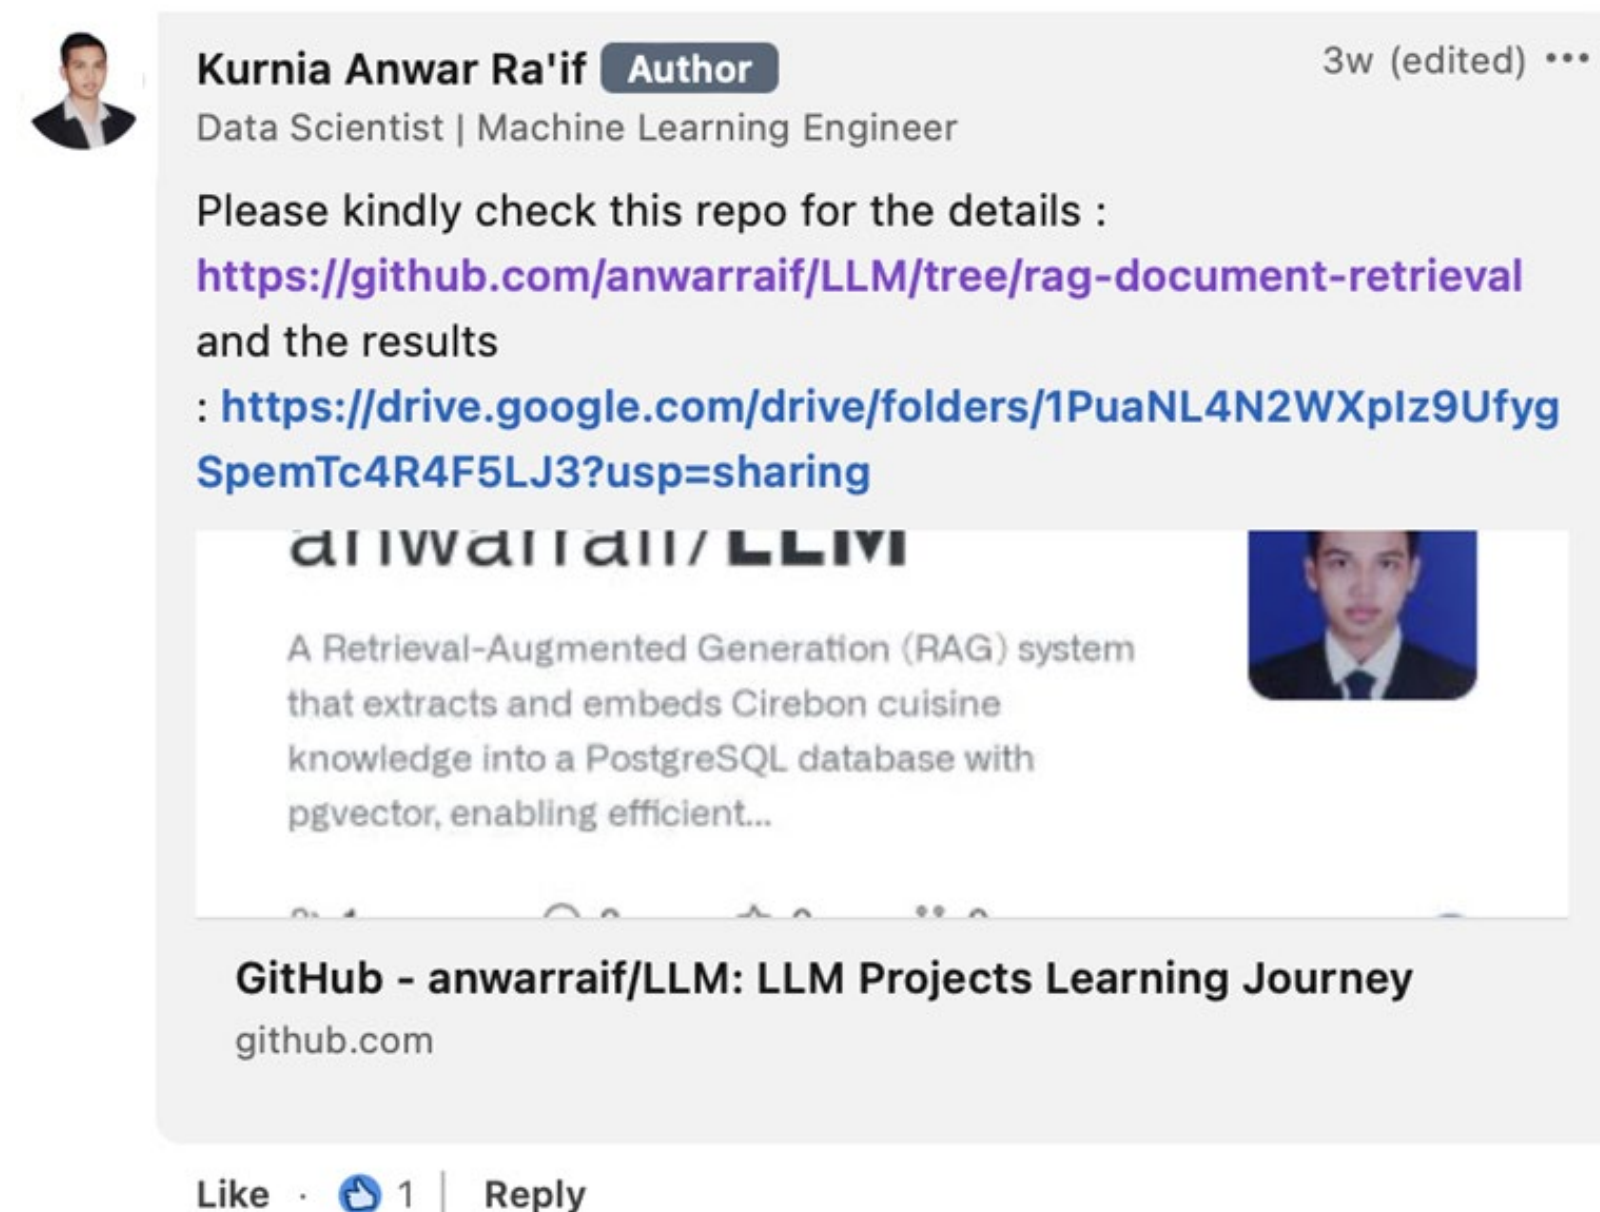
Kurnia Anwar Ra'if Author
3w (edited) •••
Data Scientist | Machine Learning Engineer

Please kindly check this repo for the details : https://github.com/anwarraif/LLM/tree/rag-document-retrieval and the results : https://drive.google.com/drive/folders/1PuaNL4N2WXplz9UfygSpemTc4R4F5LJ3?usp=sharing

anwarraif/LLM

A Retrieval-Augmented Generation (RAG) system that extracts and embeds Cirebon cuisine knowledge into a PostgreSQL database with pgvector, enabling efficient...

GitHub - anwarraif/LLM: LLM Projects Learning Journey
github.com

Like · 1 | Reply